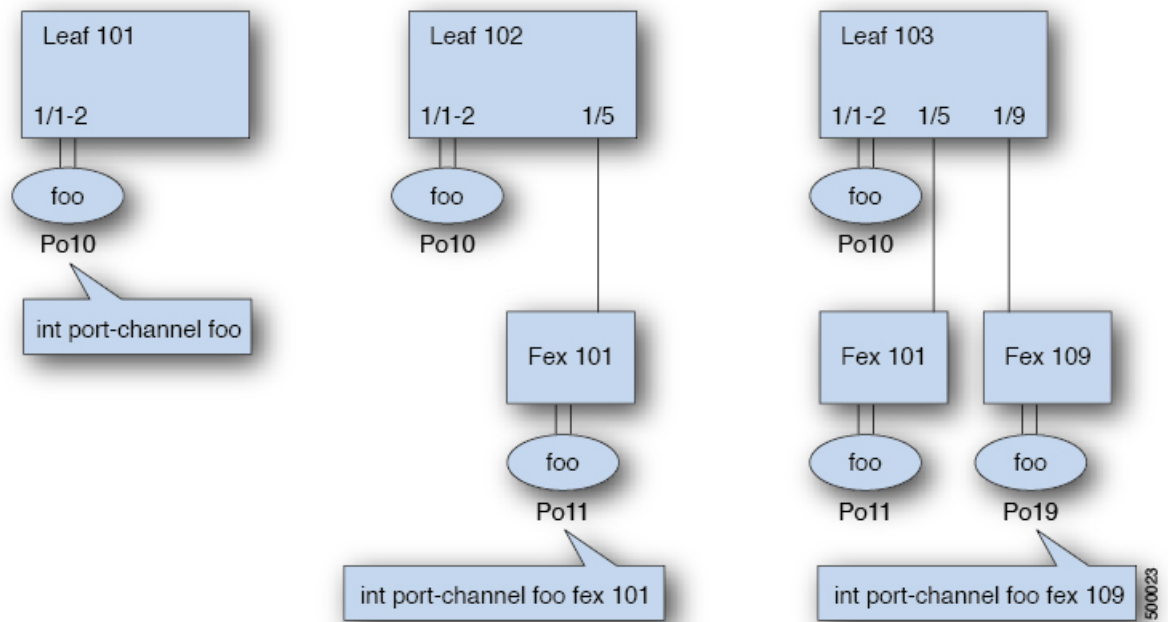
Leaf 101

1/1-2

foo

Po10

int port-channel foo

Leaf 102

1/1-2

1/5

foo

Po10

Fex 101

foo

Po11

int port-channel foo fex 101

Leaf 103

1/1-2

1/5

1/9

foo

Po10

Fex 101

Fex 109

foo

Po11

foo

Po19

int port-channel foo fex 109

500023